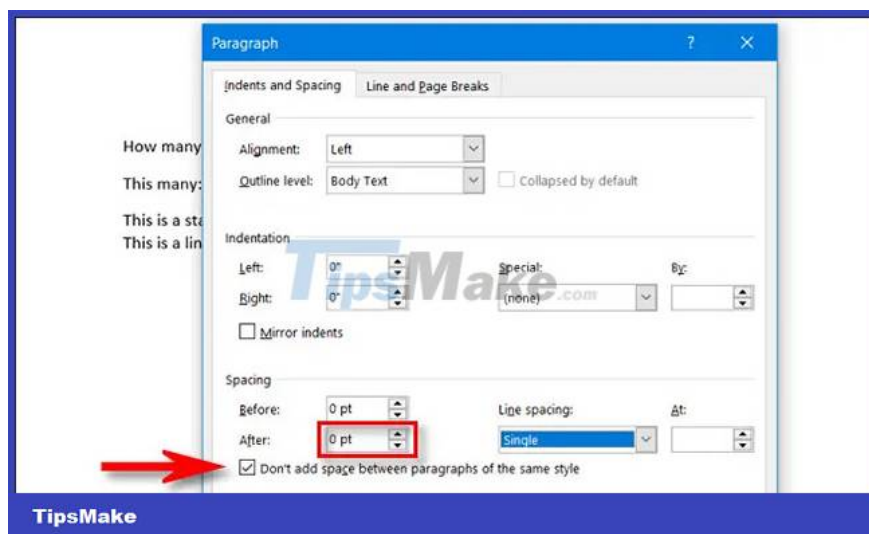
How many

This many:

This is a sta
This is a lin

Paragraph

?

✕

Indents and Spacing

Line and Page Breaks

General

Alignment: Left

Outline level: Body Text

Collapsed by default

Indentation

Left: 0"

Right: 0"

Special:

(none)

By:

Mirror indents

TipsMake.com

Spacing

Before: 0 pt

After: 0 pt

Line spacing:

Single

At:

Don't add space between paragraphs of the same style

TipsMake